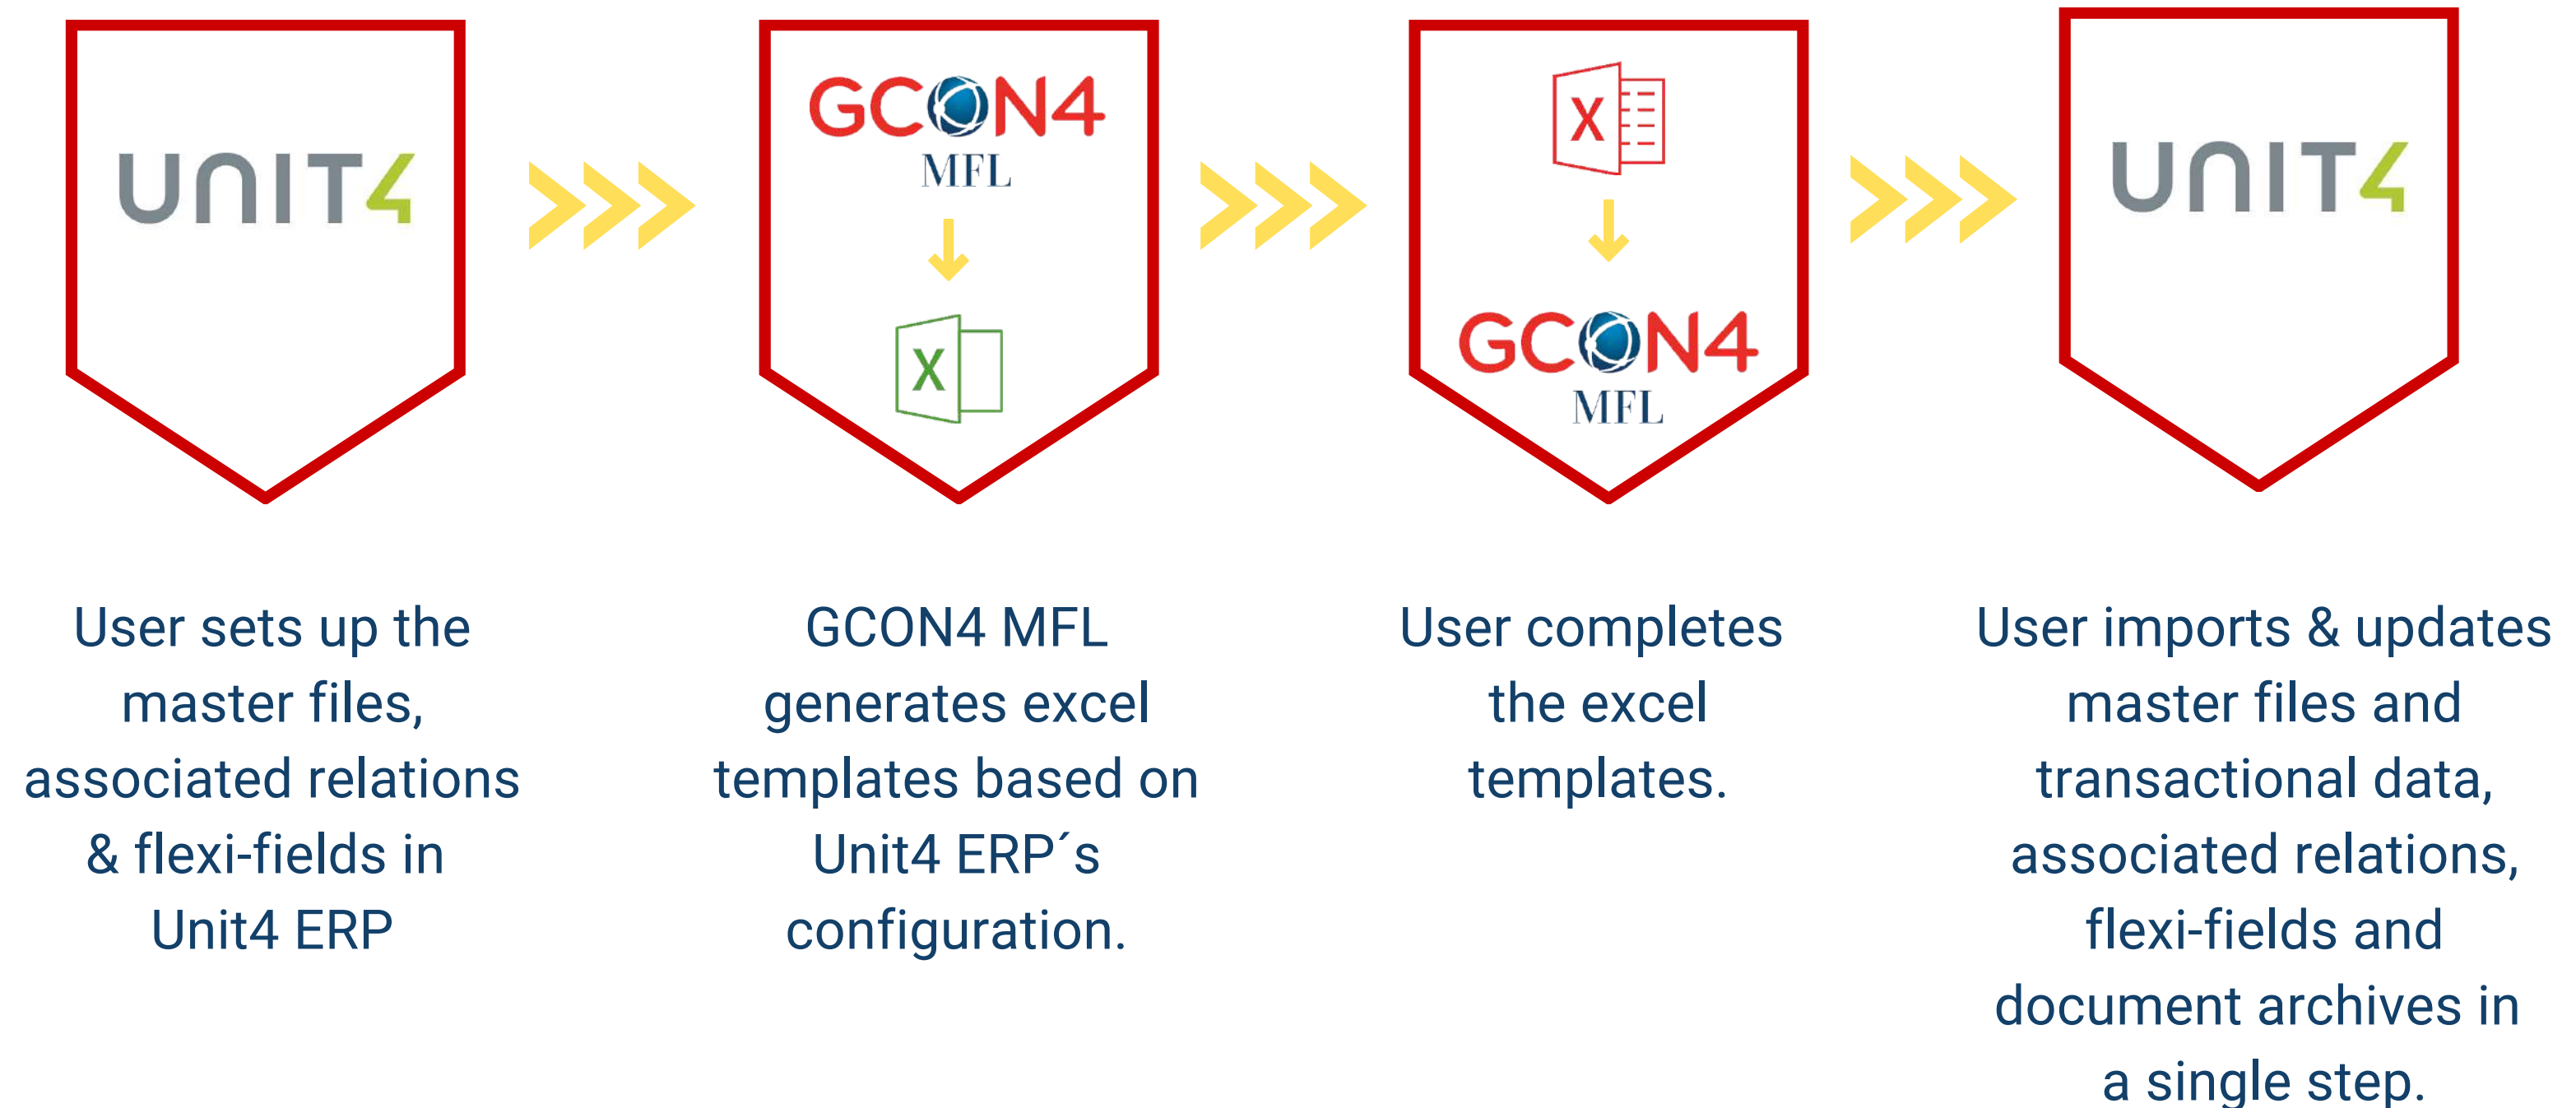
UNIT4

GCON4
MFL

X

X

GCON4
MFL

UNIT4

User sets up the master files, associated relations & flexi-fields in Unit4 ERP

GCON4 MFL generates excel templates based on Unit4 ERP´s configuration.

User completes the excel templates.

User imports & updates master files and transactional data, associated relations, flexi-fields and document archives in a single step.